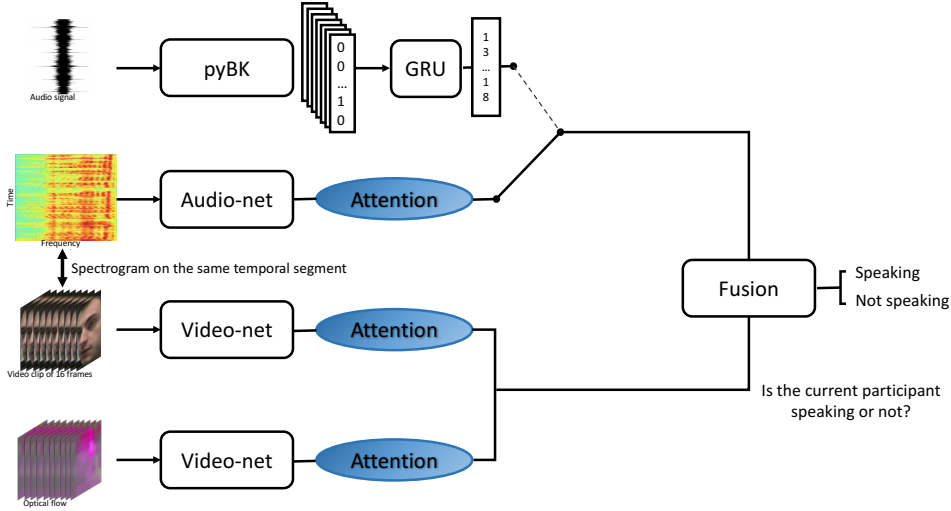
Audio signal

pyBK

0
0
...
1
0

GRU

1
3
...
1
8

Time
Frequency

Audio-net

Attention

Spectrogram on the same temporal segment

Video clip of 16 frames

Video-net

Attention

Optical flow

Video-net

Attention

Fusion

Speaking
Not speaking

Is the current participant speaking or not?